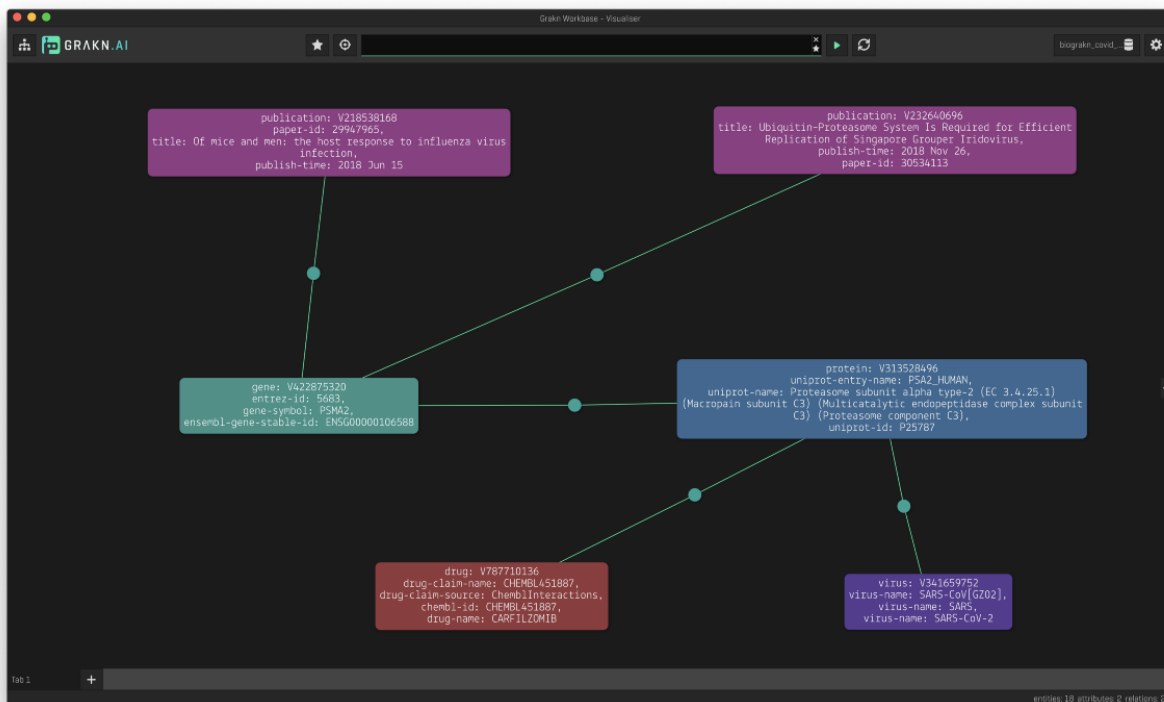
Grakn Workbase - Visualiser

GRAKN.AI

biograkn_covid_

publication: V218538168
paper-id: 29947965,
title: Of mice and men: the host response to influenza virus infection,
publish-time: 2018 Jun 15

publication: V232640696
title: Ubiquitin-Proteasome System Is Required for Efficient Replication of Singapore Grouper Iridovirus,
publish-time: 2018 Nov 26,
paper-id: 30534113

gene: V422875320
entrez-id: 5683,
gene-symbol: PSMA2,
ensembl-gene-stable-id: ENSG00000106588

protein: V313528496
uniprot-entry-name: PSA2_HUMAN,
uniprot-name: Proteasome subunit alpha type-2 (EC 3.4.25.1) (Macropain subunit C3) (Multicatalytic endopeptidase complex subunit C3) (Proteasome component C3),
uniprot-id: P25787

drug: V787710136
drug-claim-name: CHEMBL451887,
drug-claim-source: ChemblInteractions,
chembl-id: CHEMBL451887,
drug-name: CARFILZOMIB

virus: V341659752
virus-name: SARS-CoV[GZ02],
virus-name: SARS,
virus-name: SARS-CoV-2

Tab 1

+

entities: 18 attributes: 2 relations: 2